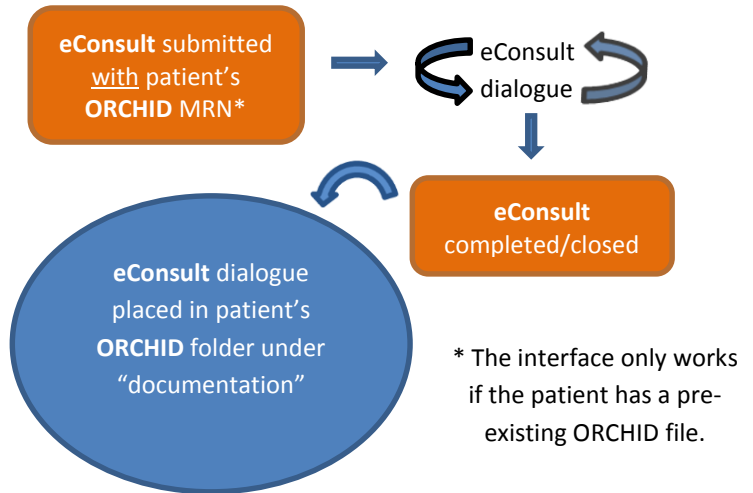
**eConsult** submitted with patient's **ORCHID** MRN*

eConsult dialogue

**eConsult** completed/closed

**eConsult** dialogue placed in patient's **ORCHID** folder under "documentation"

* The interface only works if the patient has a pre-existing ORCHID file.